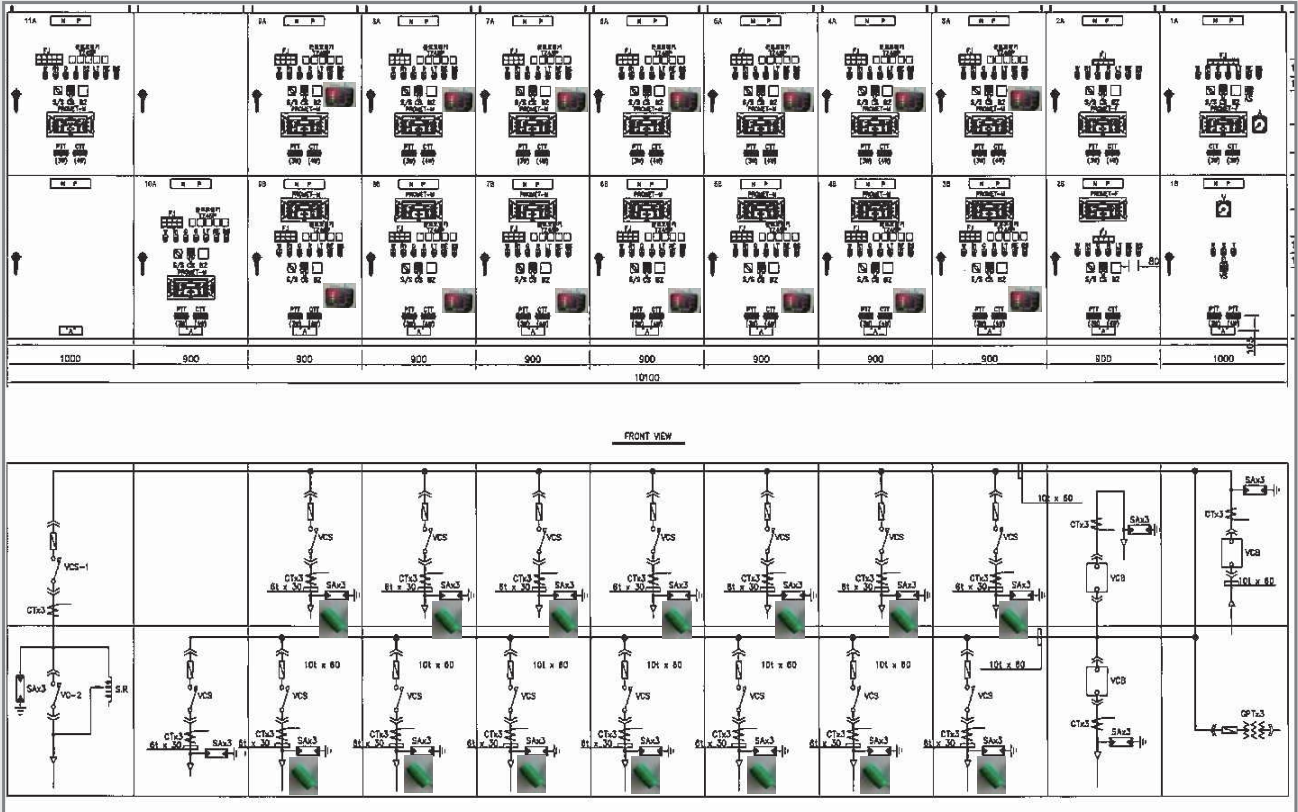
11A
10A
9A
8A
7A
6A
5A
4A
3A
2A
1A

9B
8B
7B
6B
5B
4B
3B
2B
1B

PROMET-M
PROMET-F
S/S CS 8Z
PTT CTT

1000 | 900 | 900 | 900 | 900 | 900 | 900 | 900 | 900 | 800 | 1000

10100

FRONT VIEW

VCS-1
CTx3
SAx3
VC-2
S.R
VCS
6t x 30
SAx3
10t x 60
VCB
GPTx3